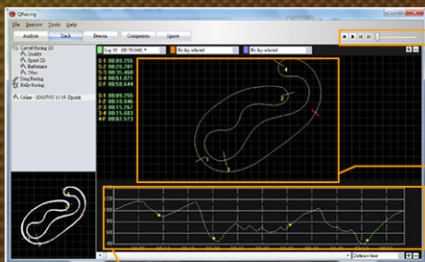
QRacing

File Session Tools Help

Analysis Track Events Comparison Ignore

Lap 10 28:79.040

No lap selected

No lap selected

Circuit Racing (2)
Qualify
Sprint (1)
Endurance
Other
Drag Racing
Rally Racing

Online - 2010/7/01 13:18 (Sprint)

S-1 00:05.255
S-2 00:29.201
S-3 00:35.468
S-4 00:51.171
S-5 00:58.144

S-1 00:03.296
S-2 00:10.346
S-3 00:21.797
S-4 00:35.683
S-5 00:45.637

Distance base